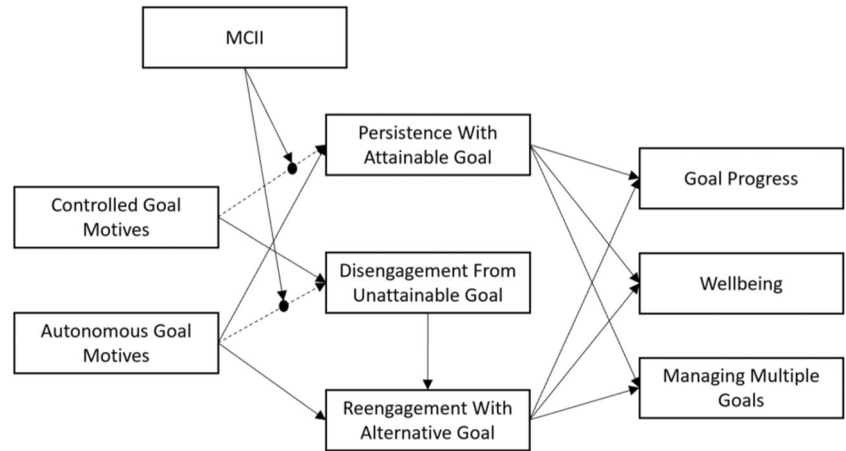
MCII

Controlled Goal Motives

Autonomous Goal Motives

Persistence With Attainable Goal

Disengagement From Unattainable Goal

Reengagement With Alternative Goal

Goal Progress

Wellbeing

Managing Multiple Goals